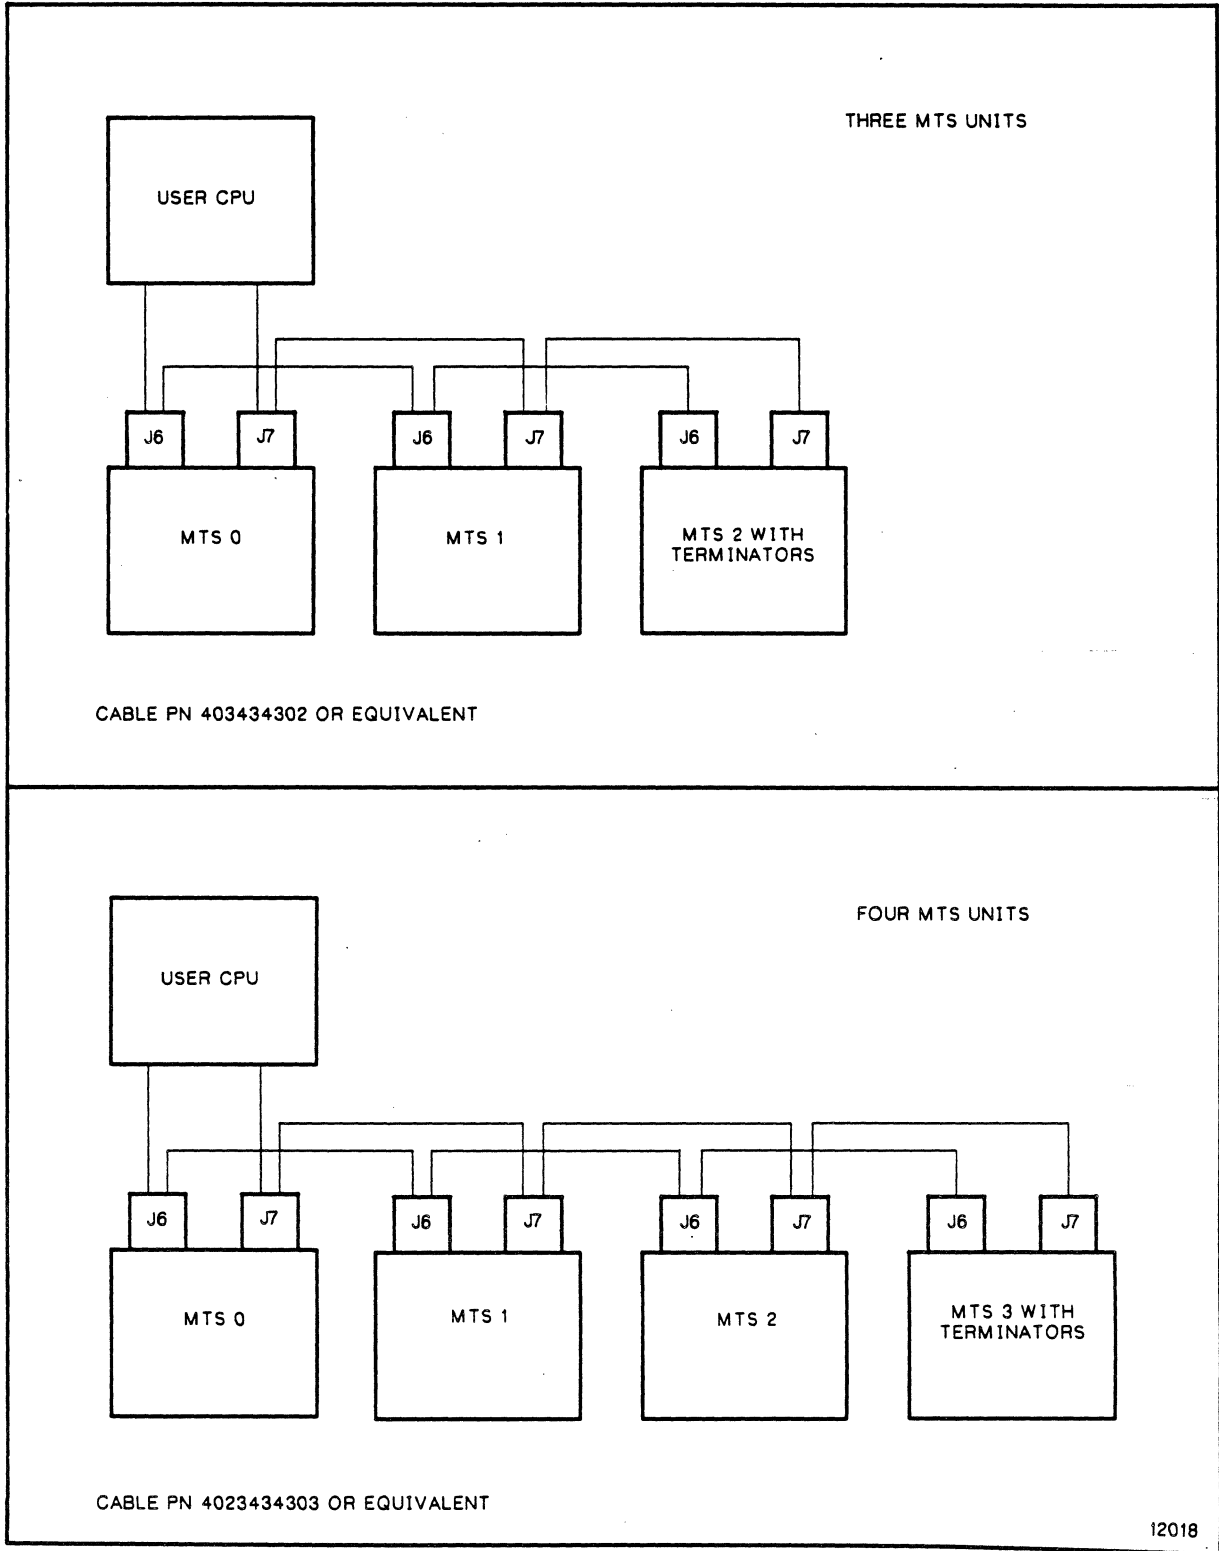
THREE MTS UNITS

USER CPU

J6

J7

J6

J7

J6

J7

MTS 0

MTS 1

MTS 2 WITH TERMINATORS

CABLE PN 403434302 OR EQUIVALENT

FOUR MTS UNITS

USER CPU

J6

J7

J6

J7

J6

J7

J6

J7

MTS 0

MTS 1

MTS 2

MTS 3 WITH TERMINATORS

CABLE PN 4023434303 OR EQUIVALENT

12018